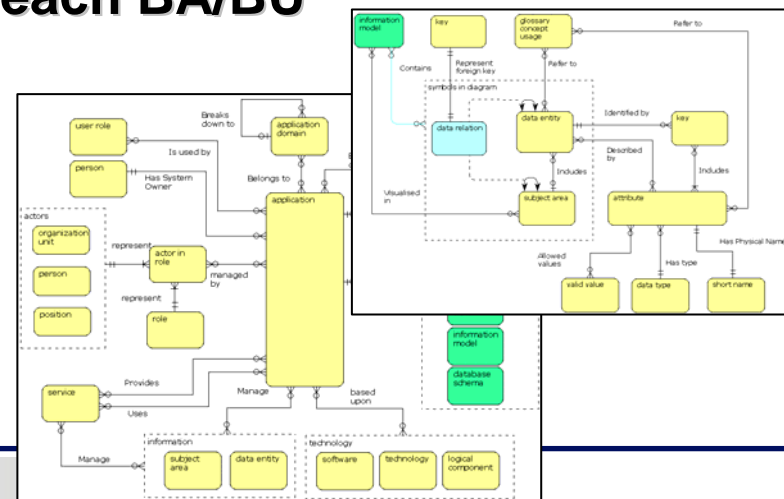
each BA/BU

information model
key
glossary concept usage
Refer to
Contains
Represent foreign key
Refer to
symbols in diagram
data relation
data entity
Identified by
key
Described by
Includes
Visualised in
subject area
Includes
attribute
Allowed values
Has type
Has Physical Name
valid value
data type
short name

user role
Breaks down to
application domain
person
Is used by
Has System Owner
Belongs to
application
actors
organization unit
represent
actor in role
managed by
person
represent
position
role
information model
database schema
service
Provides
Uses
Manage
based upon
Manage
information
subject area
data entity
technology
software
technology
logical component